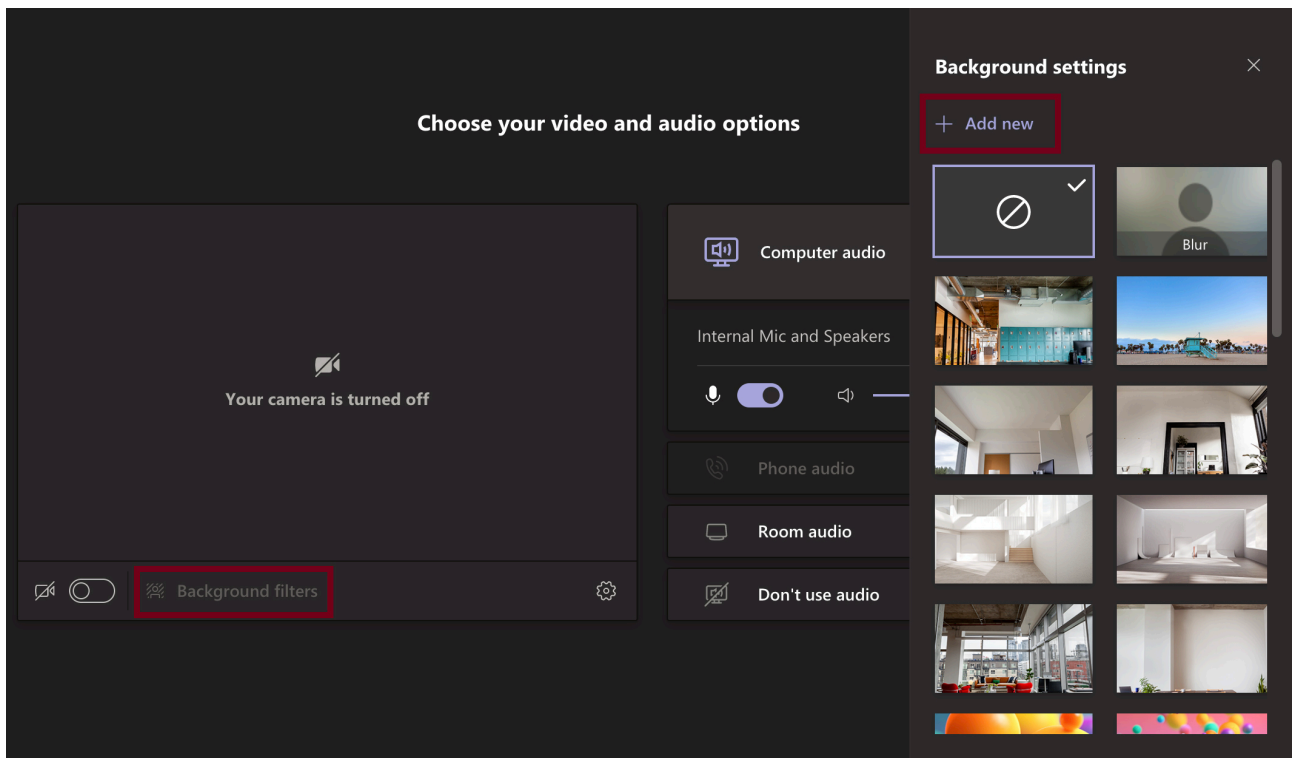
Choose your video and audio options

Your camera is turned off

Background filters

Computer audio

Internal Mic and Speakers

Phone audio

Room audio

Don't use audio

Background settings

+ Add new

Blur